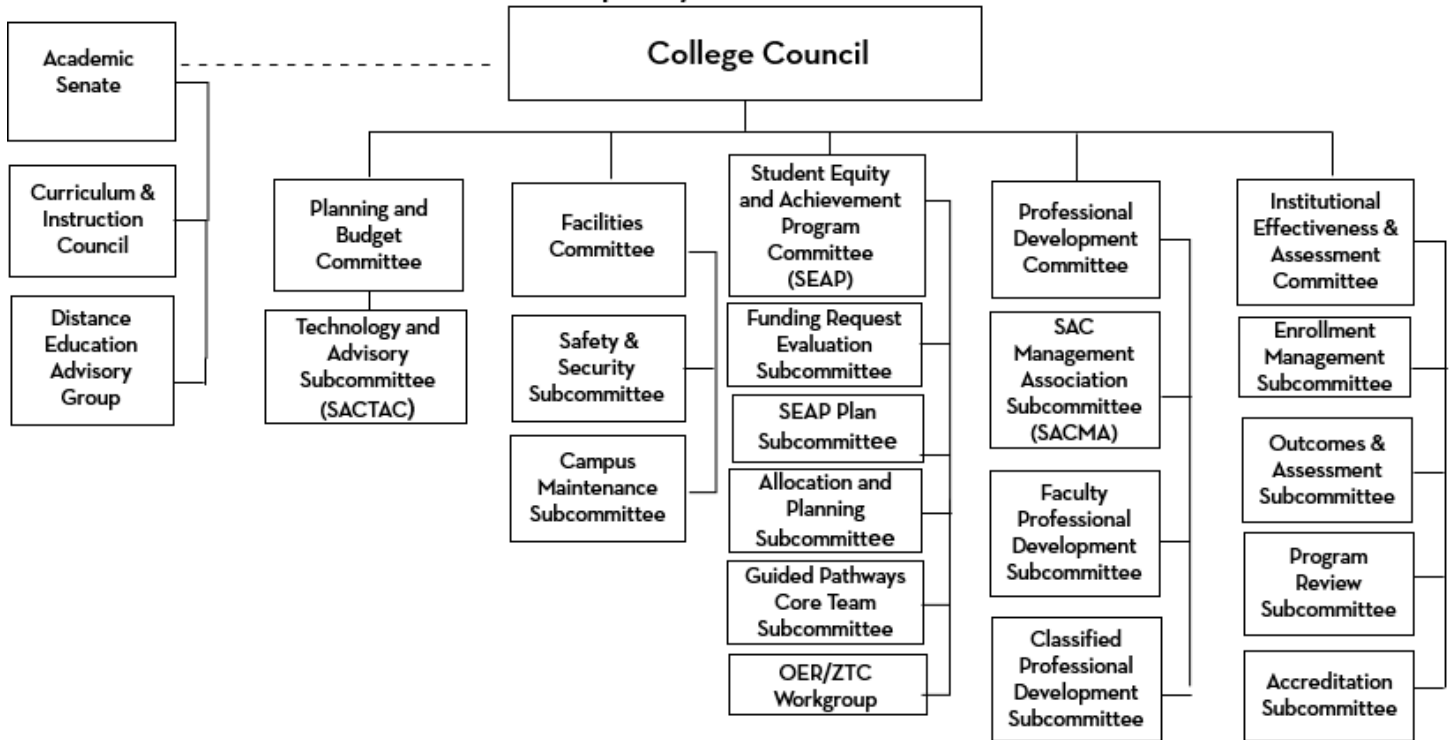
Academic Senate

Curriculum & Instruction Council

Distance Education Advisory Group

College Council

Planning and Budget Committee

Technology and Advisory Subcommittee (SACTAC)

Facilities Committee

Safety & Security Subcommittee

Campus Maintenance Subcommittee

Student Equity and Achievement Program Committee (SEAP)

Funding Request Evaluation Subcommittee

SEAP Plan Subcommittee

Allocation and Planning Subcommittee

Guided Pathways Core Team Subcommittee

OER/ZTC Workgroup

Professional Development Committee

SAC Management Association Subcommittee (SACMA)

Faculty Professional Development Subcommittee

Classified Professional Development Subcommittee

Institutional Effectiveness & Assessment Committee

Enrollment Management Subcommittee

Outcomes & Assessment Subcommittee

Program Review Subcommittee

Accreditation Subcommittee